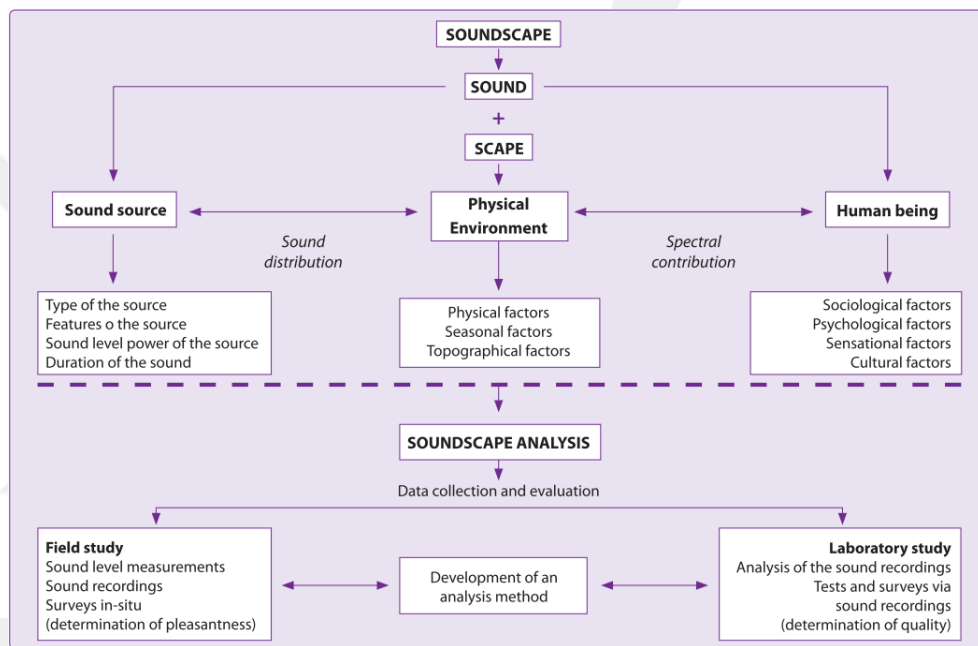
SOUNDSCAPE

SOUND

+

SCAPE

Sound source

Physical Environment

Human being

Sound distribution

Spectral contribution

Type of the source
Features o the source
Sound level power of the source
Duration of the sound

Physical factors
Seasonal factors
Topographical factors

Sociological factors
Psychological factors
Sensational factors
Cultural factors

SOUNDSCAPE ANALYSIS

Data collection and evaluation

Field study
Sound level measurements
Sound recordings
Surveys in-situ
(determination of pleasantness)

Development of an analysis method

Laboratory study
Analysis of the sound recordings
Tests and surveys via sound recordings
(determination of quality)